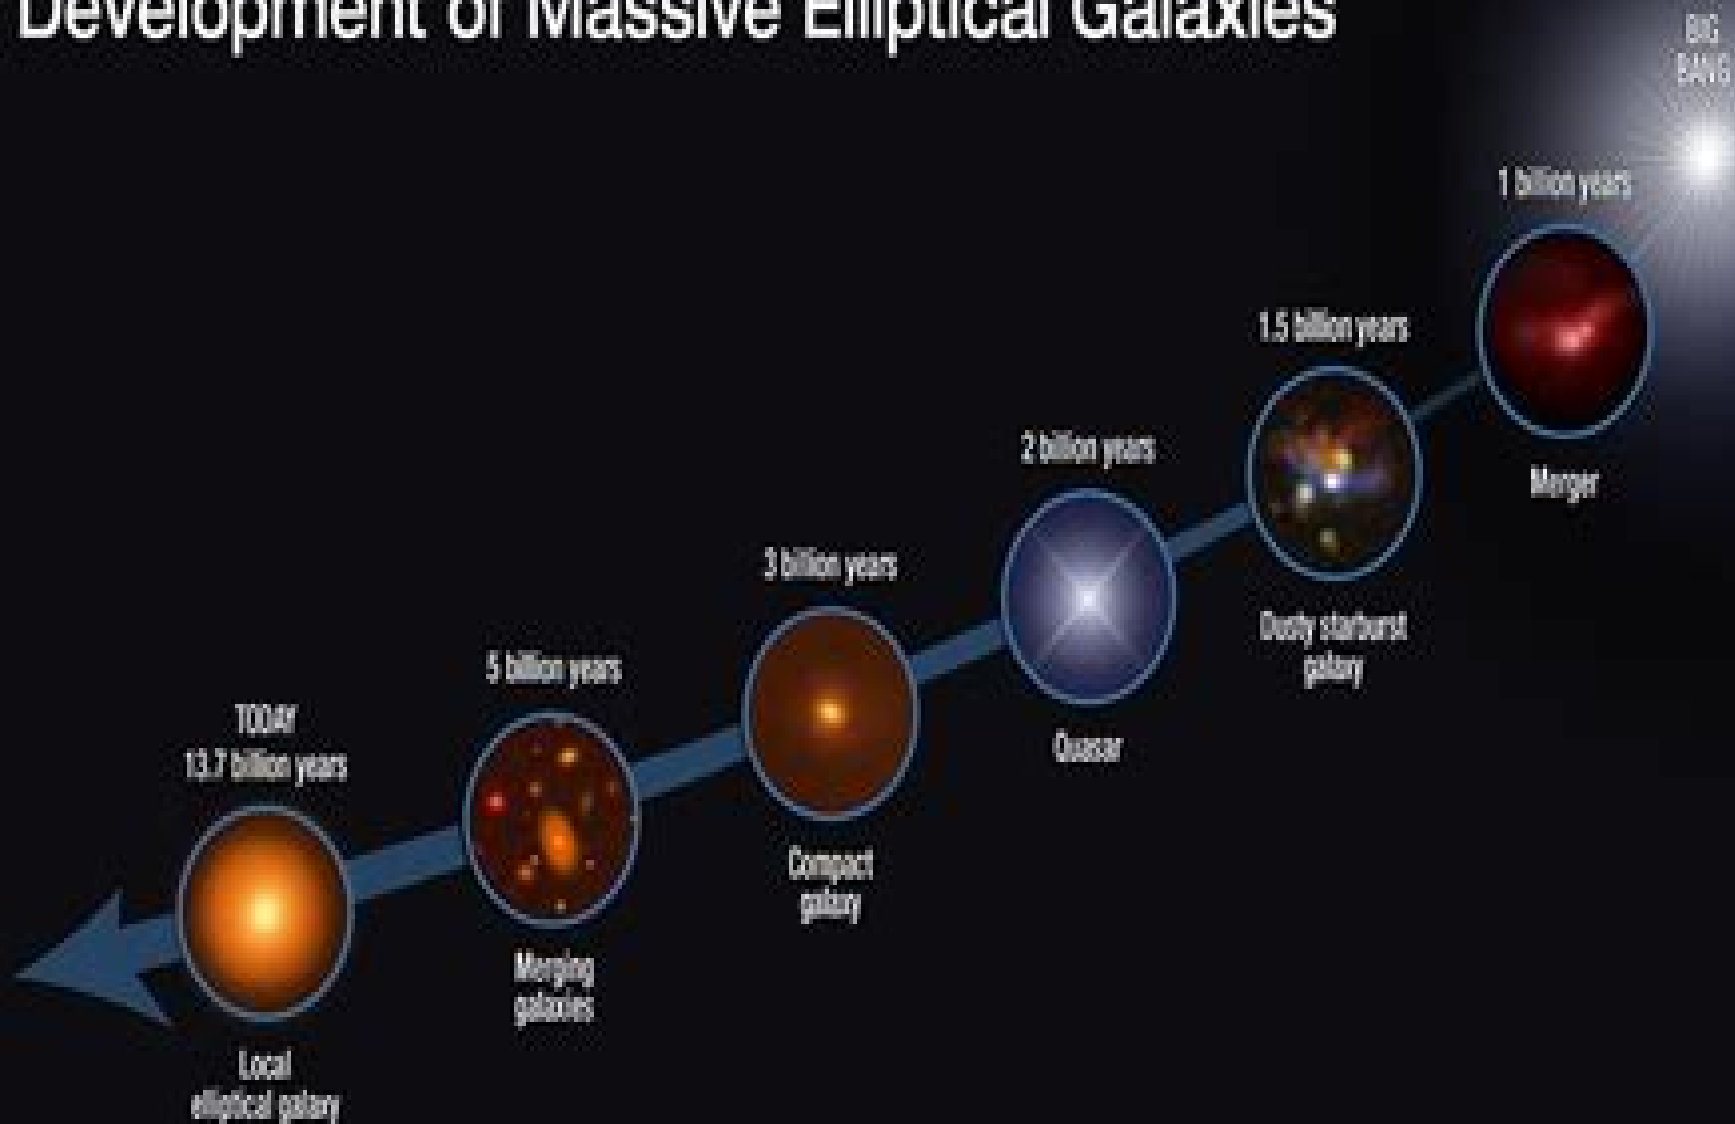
Development of Massive Elliptical Galaxies

BIG BANG

1 billion years

Merger

1.5 billion years

Dusty starburst galaxy

2 billion years

Quasar

3 billion years

Compact galaxy

5 billion years

Merging galaxies

TODAY
13.7 billion years

Local elliptical galaxy